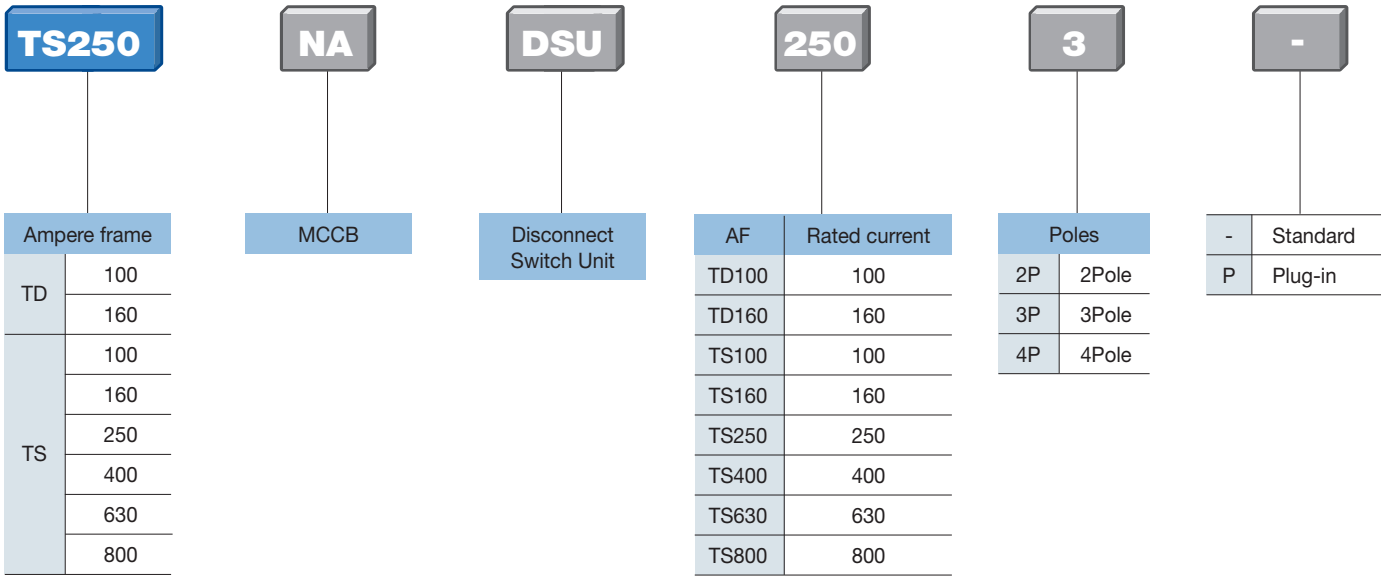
TS250 NA DSU 250 3 -

| Ampere frame | |
|---|---|
| TD | 100 |
| | 160 |
| TS | 100 |
| | 160 |
| | 250 |
| | 400 |
| | 630 |
| | 800 |

MCCB

Disconnect Switch Unit

| AF | Rated current |
|---|---|
| TD100 | 100 |
| TD160 | 160 |
| TS100 | 100 |
| TS160 | 160 |
| TS250 | 250 |
| TS400 | 400 |
| TS630 | 630 |
| TS800 | 800 |

| Poles | |
|---|---|
| 2P | 2Pole |
| 3P | 3Pole |
| 4P | 4Pole |

| - | Standard |
|---|---|
| P | Plug-in |